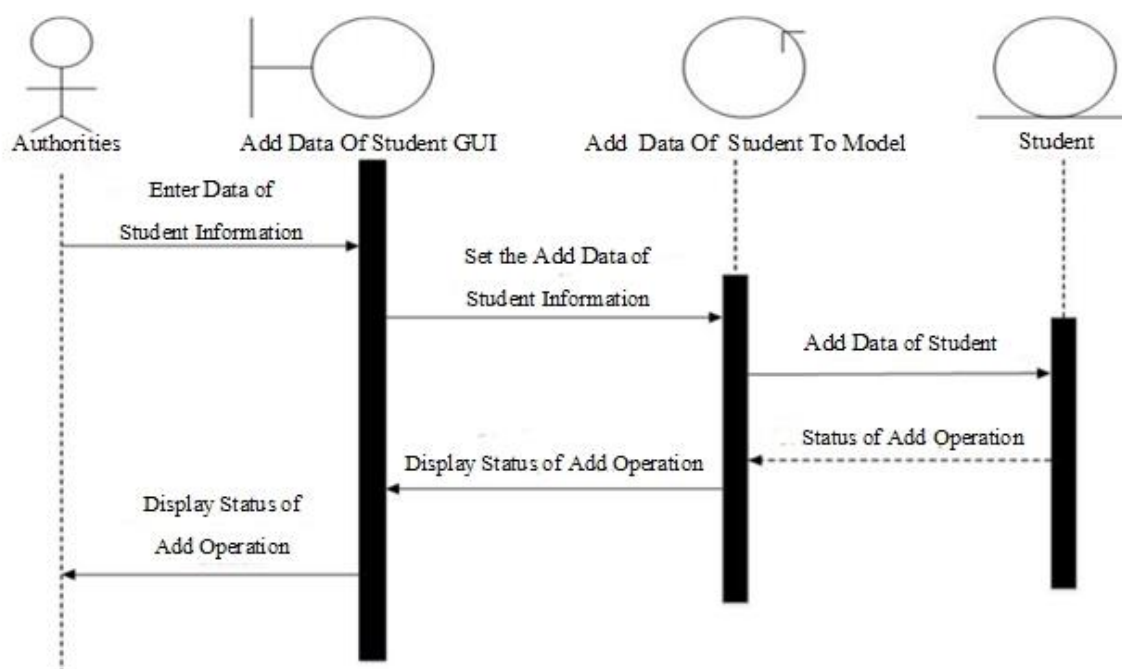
Authorities

Add Data Of Student GUI

Add Data Of Student To Model

Student

Enter Data of Student Information

Set the Add Data of Student Information

Add Data of Student

Status of Add Operation

Display Status of Add Operation

Display Status of Add Operation